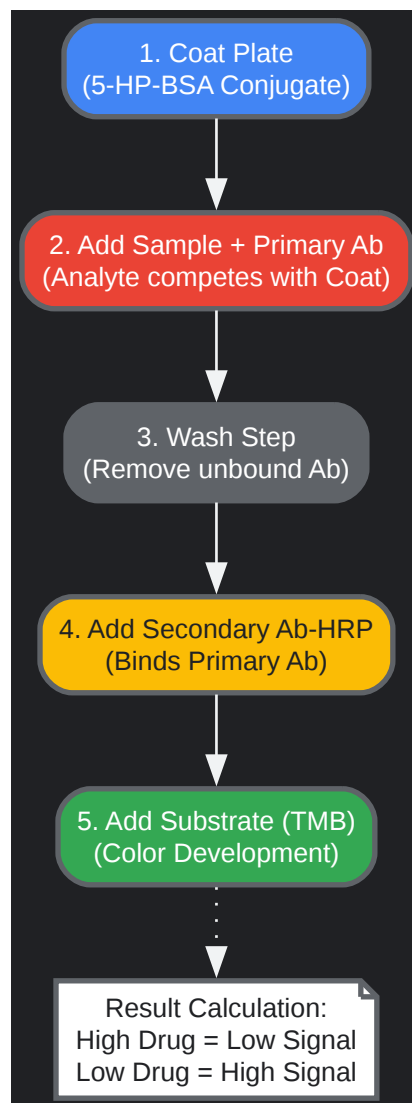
1. Coat Plate
(5-HP-BSA Conjugate)

2. Add Sample + Primary Ab
(Analyte competes with Coat)

3. Wash Step
(Remove unbound Ab)

4. Add Secondary Ab-HRP
(Binds Primary Ab)

5. Add Substrate (TMB)
(Color Development)

Result Calculation:
High Drug = Low Signal
Low Drug = High Signal